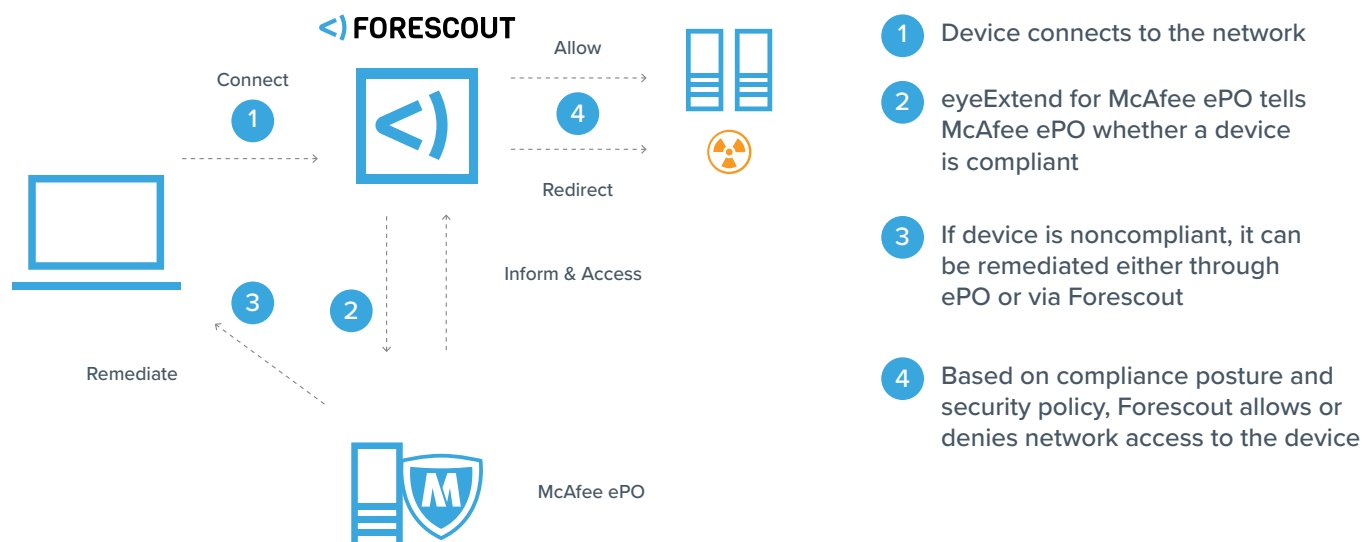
<) FORESCOUT

Connect
1

Allow
4
Redirect

Inform & Access

3
2

Remediate

McAfee ePO

1 Device connects to the network

2 eyeExtend for McAfee ePO tells McAfee ePO whether a device is compliant

3 If device is noncompliant, it can be remediated either through ePO or via Forescout

4 Based on compliance posture and security policy, Forescout allows or denies network access to the device